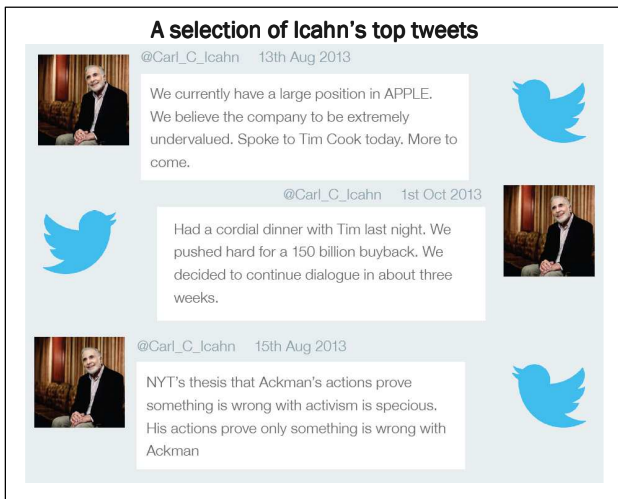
A selection of Icahn's top tweets

@Carl_C_Icahn 13th Aug 2013

We currently have a large position in APPLE. We believe the company to be extremely undervalued. Spoke to Tim Cook today. More to come.

@Carl_C_Icahn 1st Oct 2013

Had a cordial dinner with Tim last night. We pushed hard for a 150 billion buyback. We decided to continue dialogue in about three weeks.

@Carl_C_Icahn 15th Aug 2013

NYT's thesis that Ackman's actions prove something is wrong with activism is specious. His actions prove only something is wrong with Ackman